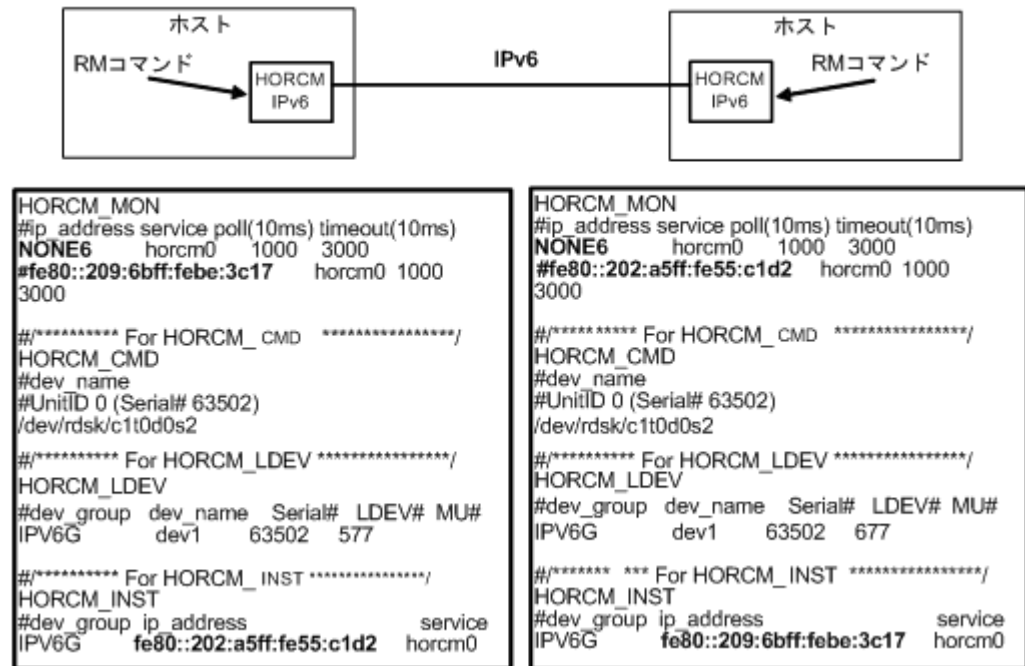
ホスト

RMコマンド

HORCM IPv6

IPv6

ホスト

RMコマンド

HORCM IPv6

HORCM_MON
#ip_address service poll(10ms) timeout(10ms)
NONE6 horcm0 1000 3000
#fe80::209:6bff:febe:3c17 horcm0 1000 3000

#/********** For HORCM_ CMD ****************/
HORCM_CMD
#dev_name
#UnitID 0 (Serial# 63502)
/dev/rdsk/c1t0d0s2

#/********** For HORCM_LDEV ****************/
HORCM_LDEV
#dev_group dev_name Serial# LDEV# MU#
IPV6G dev1 63502 577

#/********** For HORCM_ INST ****************/
HORCM_INST
#dev_group ip_address service
IPV6G fe80::202:a5ff:fe55:c1d2 horcm0

HORCM_MON
#ip_address service poll(10ms) timeout(10ms)
NONE6 horcm0 1000 3000
#fe80::202:a5ff:fe55:c1d2 horcm0 1000 3000

#/********** For HORCM_ CMD ****************/
HORCM_CMD
#dev_name
#UnitID 0 (Serial# 63502)
/dev/rdsk/c1t0d0s2

#/********** For HORCM_LDEV ****************/
HORCM_LDEV
#dev_group dev_name Serial# LDEV# MU#
IPV6G dev1 63502 677

#/******* *** For HORCM_INST ****************/
HORCM_INST
#dev_group ip_address service
IPV6G fe80::209:6bff:febe:3c17 horcm0